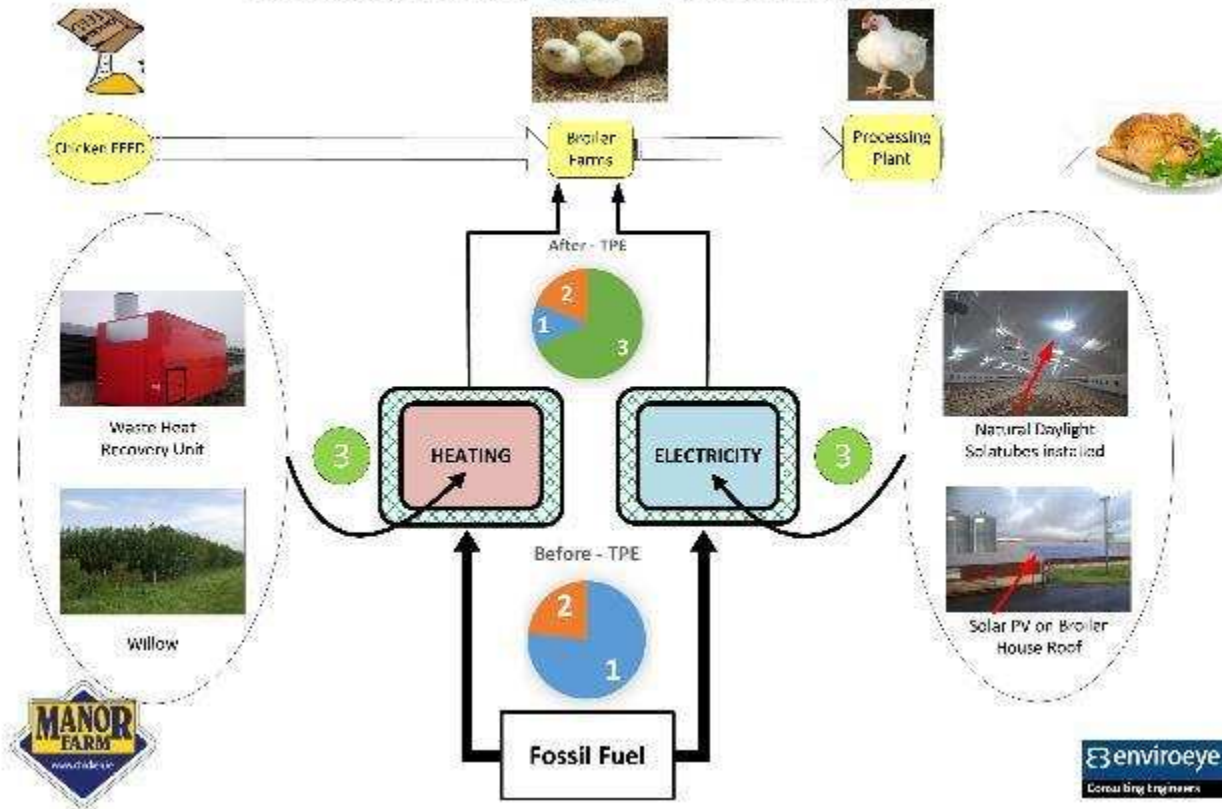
Chicken FEED

Broiler Farms

Processing Plant

After - TPE

2

1

3

Waste Heat Recovery Unit

Willow

3

HEATING

ELECTRICITY

3

Natural Daylight Solatubes installed

Solar PV on Broiler House Roof

Before - TPE

2

1

MANOR FARM

Fossil Fuel

enviroeye
Consulting Engineers